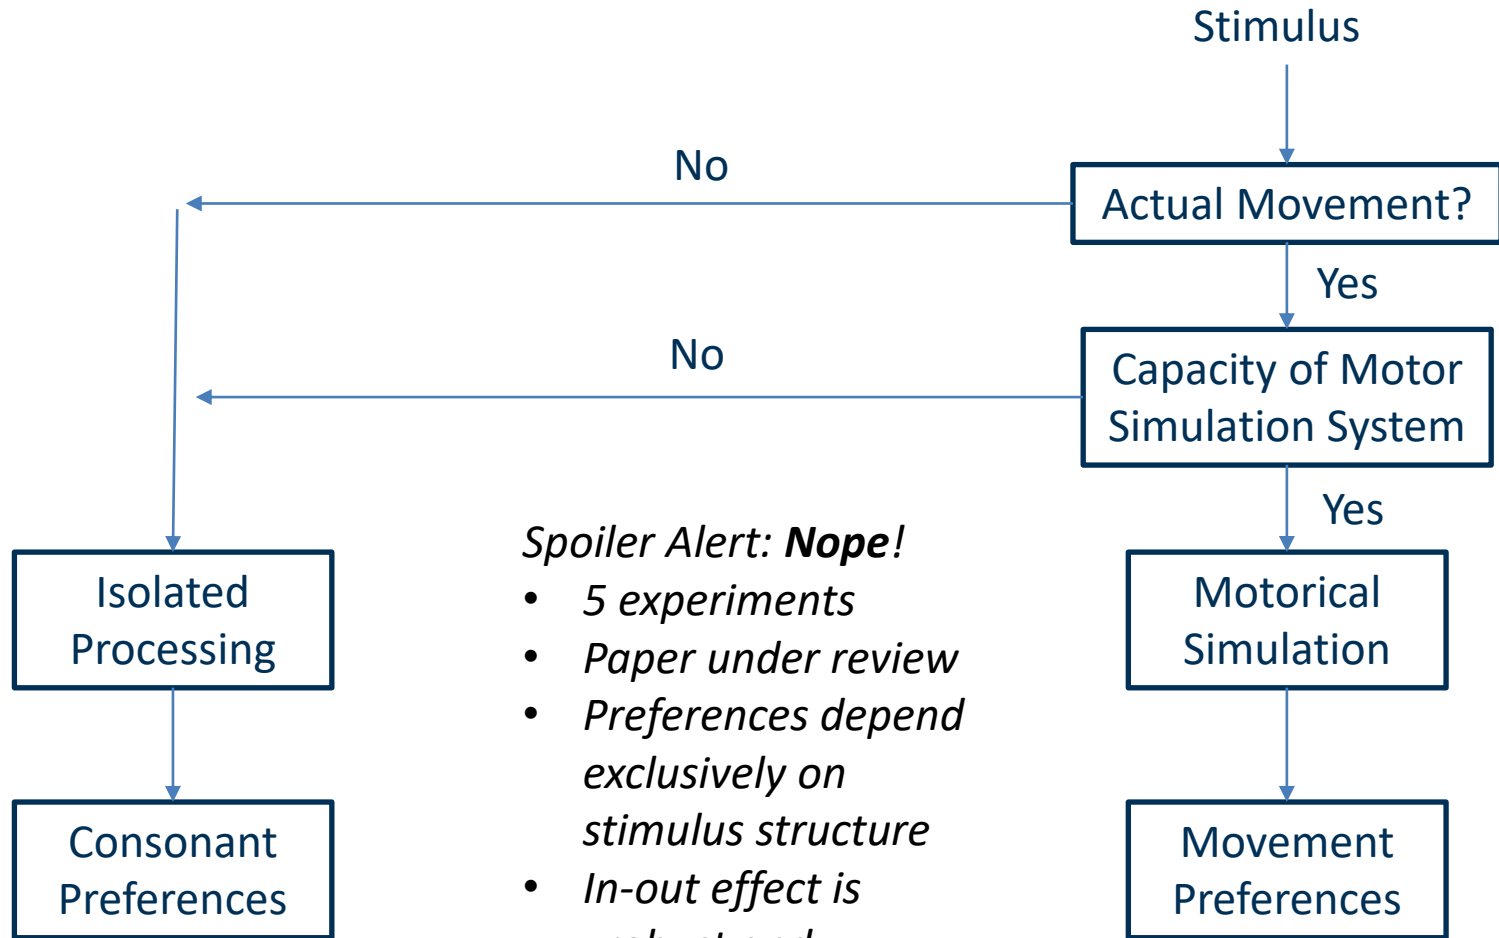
Stimulus

Actual Movement?

No

Yes

Capacity of Motor Simulation System

No

Yes

Isolated Processing

Motorical Simulation

Consonant Preferences

Movement Preferences

*Spoiler Alert: **Nope**!*
- *5 experiments*
- *Paper under review*
- *Preferences depend exclusively on stimulus structure*
- *In-out effect is* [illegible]